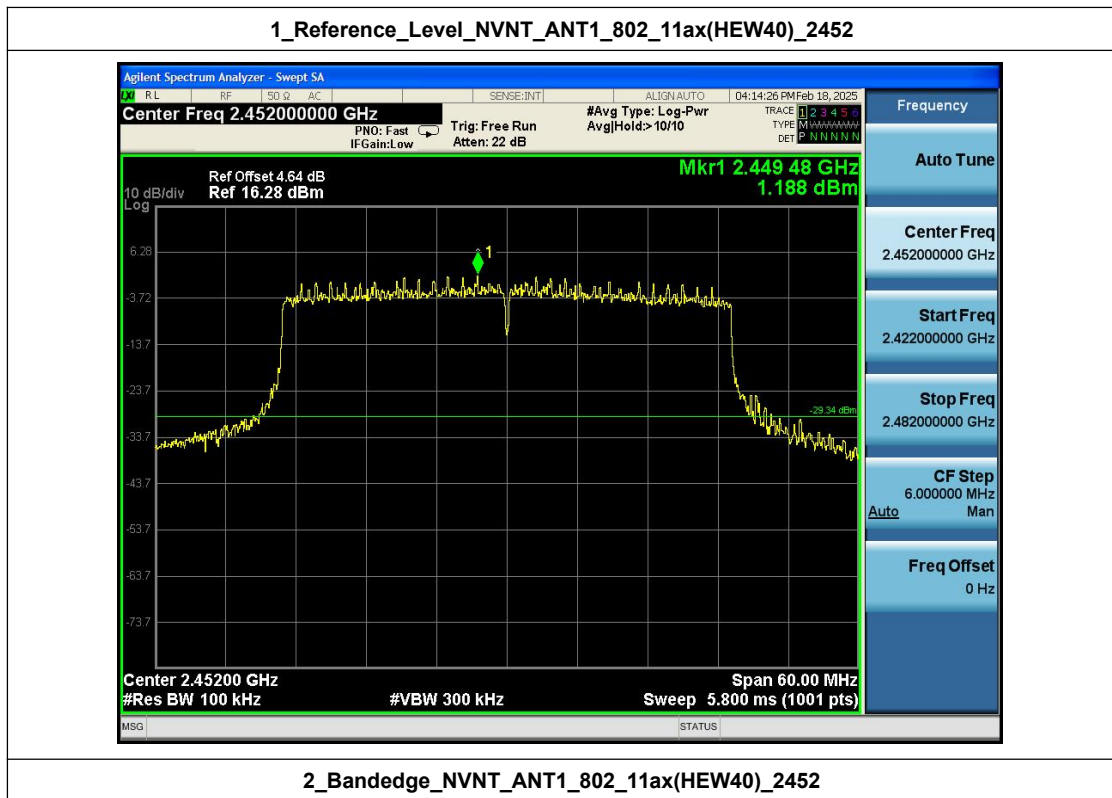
1_Reference_Level_NVNT_ANT1_802_11ax(HEW40)_2452

Agilent Spectrum Analyzer - Swept SA

LXI RL RF 50 Ω AC SENSE:INT ALIGN AUTO 04:14:26 PM Feb 18, 2025

Center Freq 2.452000000 GHz

PNO: Fast IFGain:Low

Trig: Free Run Atten: 22 dB

#Avg Type: Log-Pwr Avg|Hold:>10/10

TRACE 1 2 3 4 5 6 TYPE M WWWWW DET P N N N N N

Frequency

Ref Offset 4.64 dB 10 dB/div Ref 16.28 dBm Log

Mkr1 2.449 48 GHz 1.188 dBm

6.28 -3.72 -13.7 -23.7 -33.7 -43.7 -53.7 -63.7 -73.7

1

-29.34 dBm

Center 2.45200 GHz #Res BW 100 kHz #VBW 300 kHz Span 60.00 MHz Sweep 5.800 ms (1001 pts)

MSG STATUS

Auto Tune

Center Freq 2.452000000 GHz

Start Freq 2.422000000 GHz

Stop Freq 2.482000000 GHz

CF Step 6.000000 MHz Auto Man

Freq Offset 0 Hz

2_Bandedge_NVNT_ANT1_802_11ax(HEW40)_2452